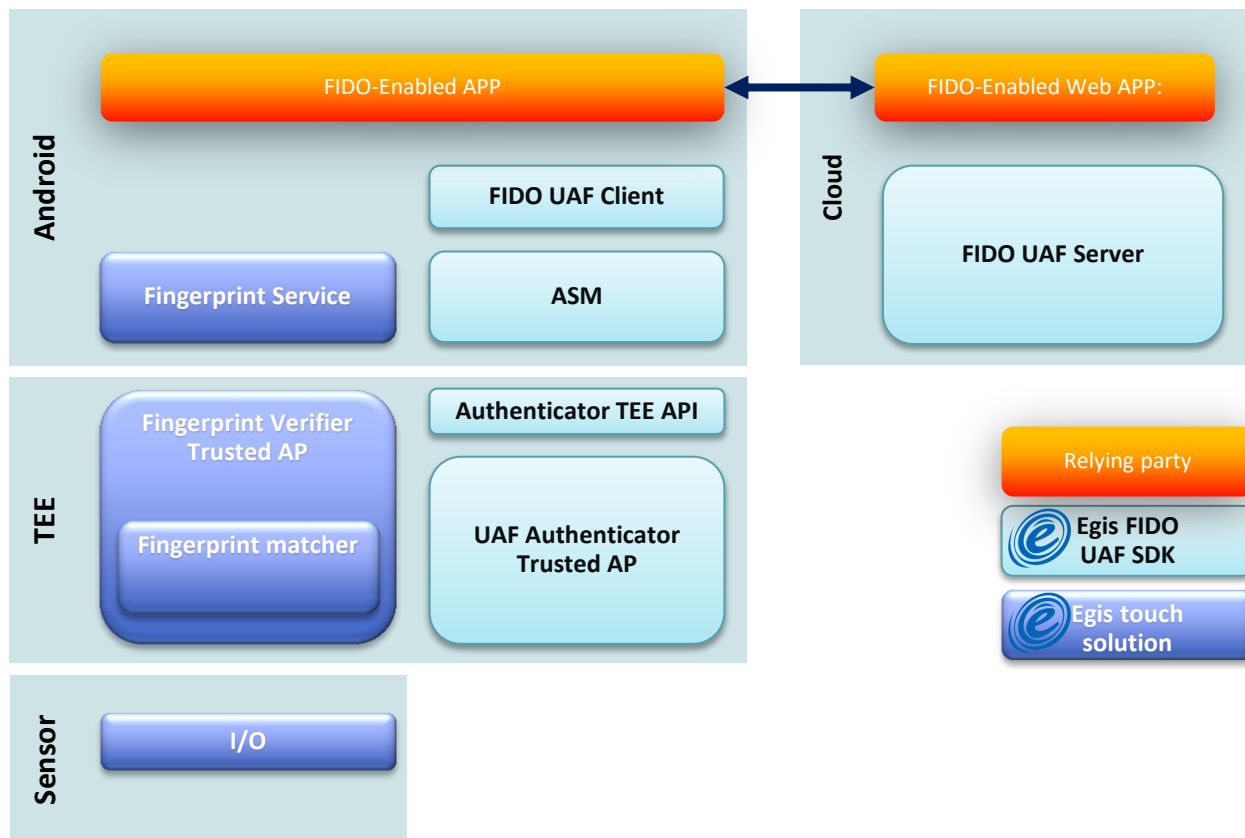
Android

FIDO-Enabled APP

FIDO UAF Client

Fingerprint Service

ASM

Cloud

FIDO-Enabled Web APP:

FIDO UAF Server

TEE

Fingerprint Verifier Trusted AP

Fingerprint matcher

Authenticator TEE API

UAF Authenticator Trusted AP

Relying party

Egis FIDO UAF SDK

Egis touch solution

Sensor

I/O